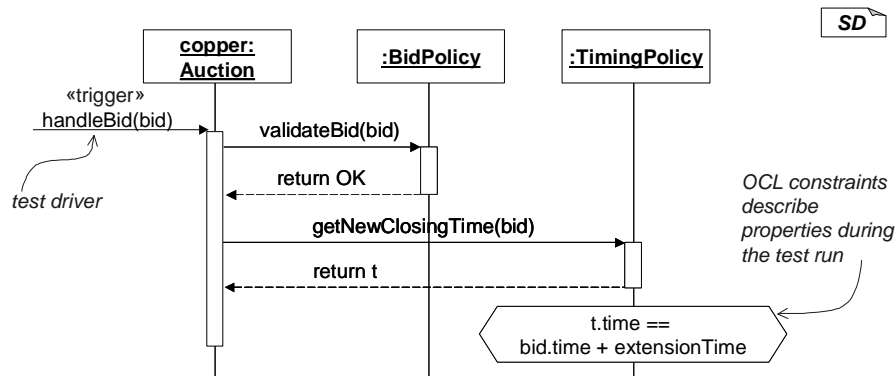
SD

copper: Auction

:BidPolicy

:TimingPolicy

«trigger»
handleBid(bid)

test driver

validateBid(bid)

return OK

getNewClosingTime(bid)

return t

OCL constraints describe properties during the test run

t.time == bid.time + extensionTime